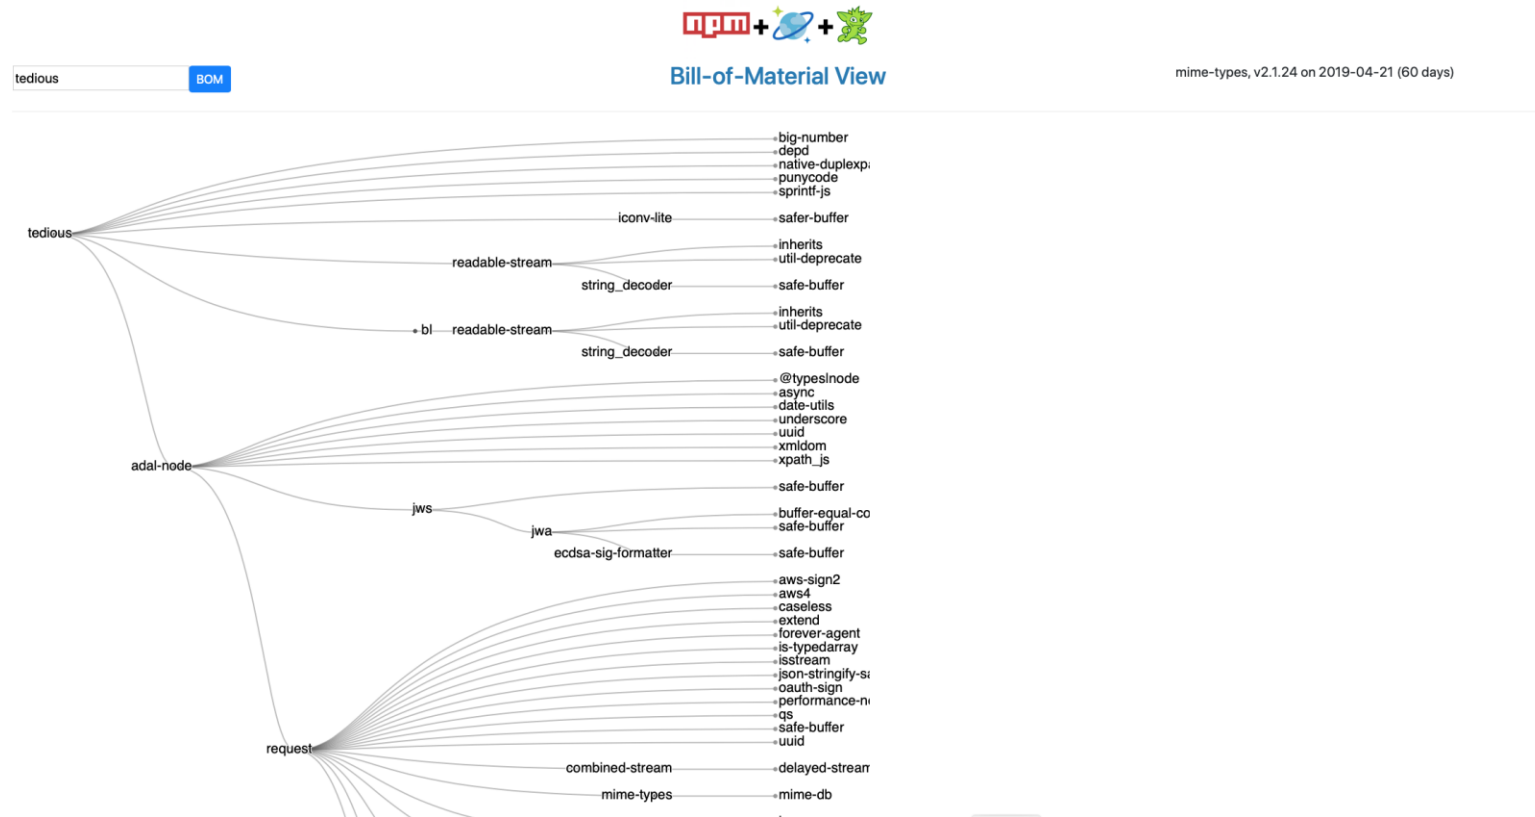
npm + +

tedious
BOM

Bill-of-Material View

mime-types, v2.1.24 on 2019-04-21 (60 days)

big-number
depd
native-duplexpa
punycode
sprintf-js
tedious
iconv-lite
safer-buffer
inherits
util-deprecate
readable-stream
string_decoder
safe-buffer
inherits
bl
readable-stream
util-deprecate
string_decoder
safe-buffer
@typeslnode
async
date-utils
underscore
uuid
xmldom
adal-node
xpath_js
safe-buffer
jws
buffer-equal-co
jwa
safe-buffer
ecdsa-sig-formatter
safe-buffer
aws-sign2
aws4
caseless
extend
forever-agent
is-typedarray
isstream
json-stringify-sa
oauth-sign
performance-n
qs
safe-buffer
request
uuid
combined-stream
delayed-stream
mime-types
mime-db